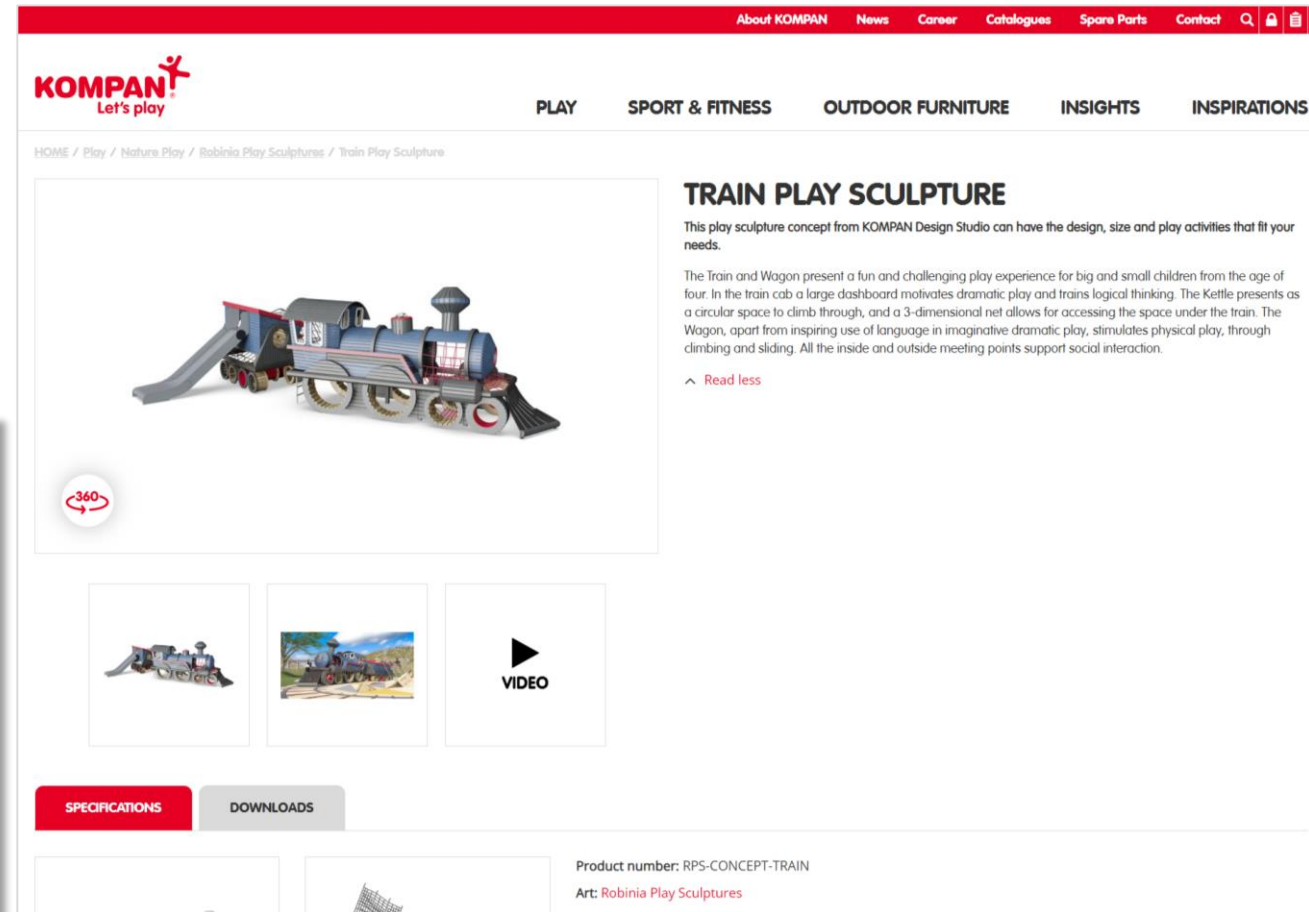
About KOMPAN News Career Catalogues Spare Parts Contact

KOMPAN Let's play

PLAY SPORT & FITNESS OUTDOOR FURNITURE INSIGHTS INSPIRATIONS

HOME / Play / Nature Play / Robinia Play Sculptures / Train Play Sculpture

TRAIN PLAY SCULPTURE

This play sculpture concept from KOMPAN Design Studio can have the design, size and play activities that fit your needs.

The Train and Wagon present a fun and challenging play experience for big and small children from the age of four. In the train cab a large dashboard motivates dramatic play and trains logical thinking. The Kettle presents as a circular space to climb through, and a 3-dimensional net allows for accessing the space under the train. The Wagon, apart from inspiring use of language in imaginative dramatic play, stimulates physical play, through climbing and sliding. All the inside and outside meeting points support social interaction.

^ Read less

360

VIDEO

SPECIFICATIONS DOWNLOADS

Product number: RPS-CONCEPT-TRAIN

Art: Robinia Play Sculptures